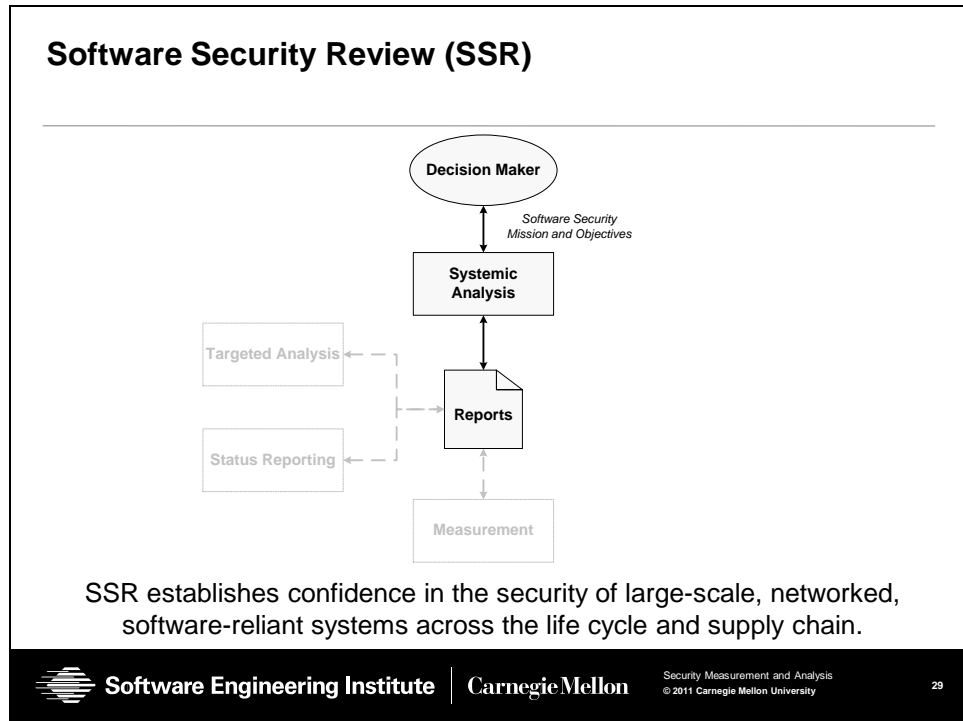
Software Security Review (SSR)

Decision Maker

Software Security Mission and Objectives

Systemic Analysis

Targeted Analysis

Reports

Status Reporting

Measurement

SSR establishes confidence in the security of large-scale, networked, software-reliant systems across the life cycle and supply chain.

Software Engineering Institute | Carnegie Mellon

Security Measurement and Analysis
© 2011 Carnegie Mellon University

29